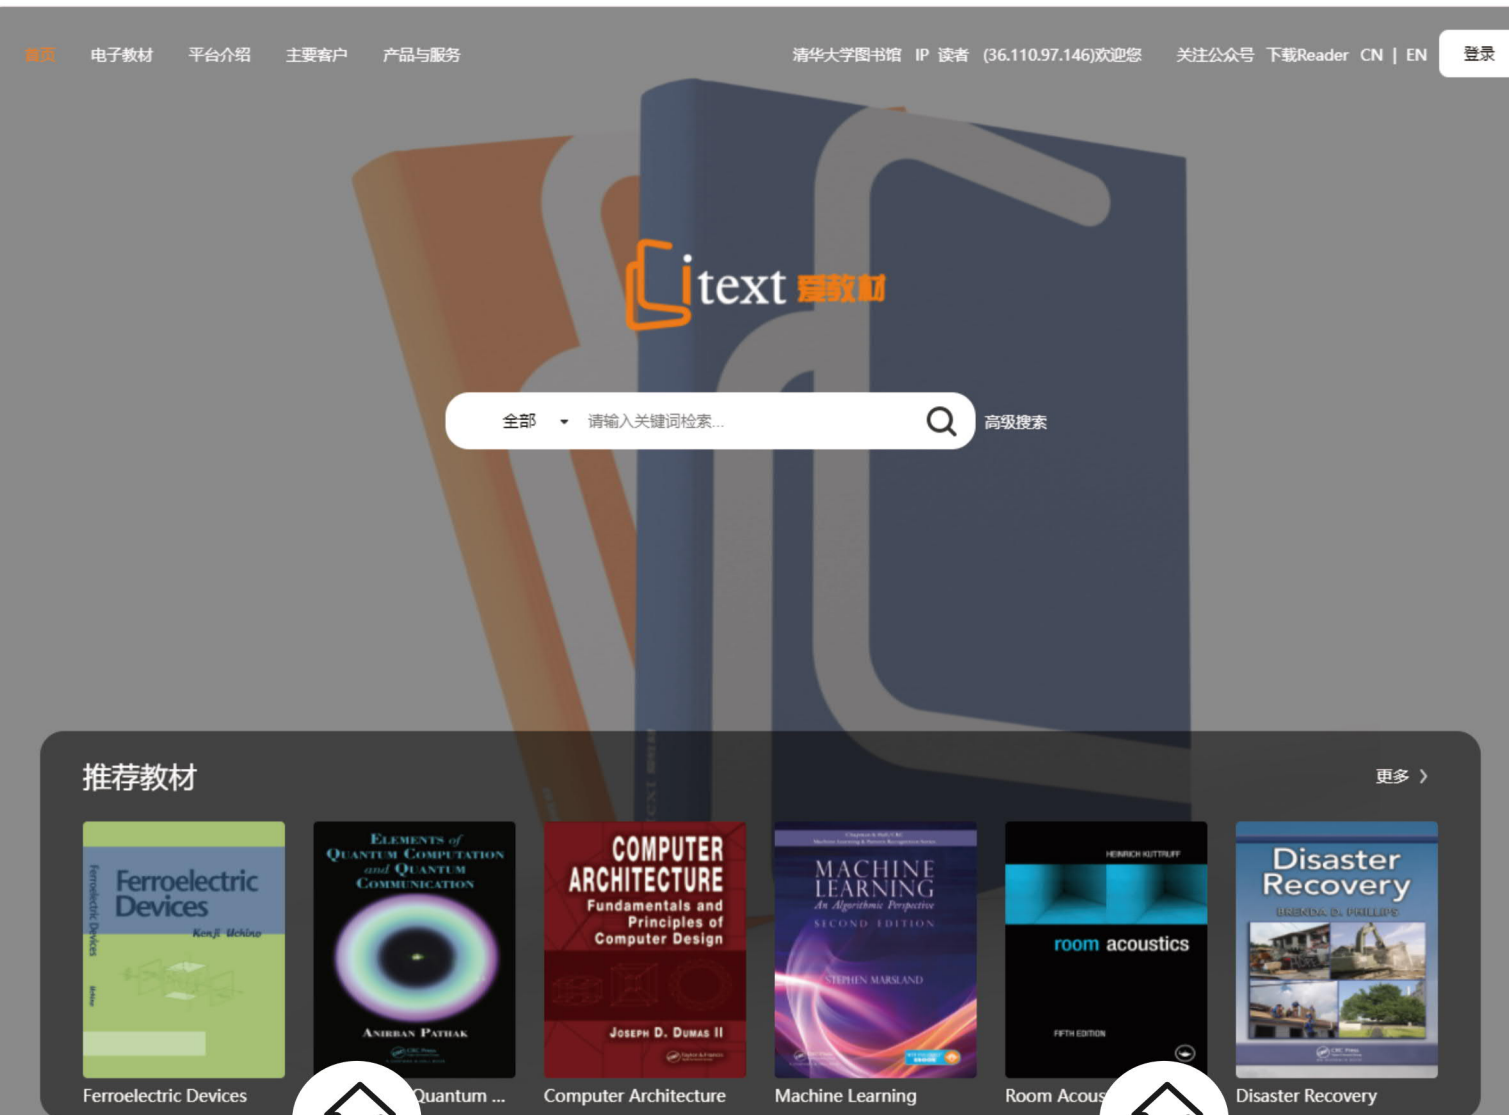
首页 电子教材 平台介绍 主要客户 产品与服务

清华大学图书馆 IP 读者 (36.110.97.146)欢迎您 关注公众号 下载Reader CN | EN 登录

itext 爱教材

全部 请输入关键词检索... 高级搜索

推荐教材

更多 >

Ferroelectric Devices Kenji Uchino

Ferroelectric Devices

ELEMENTS of QUANTUM COMPUTATION and QUANTUM COMMUNICATION ANIRBAN PATHAK

Quantum ...

COMPUTER ARCHITECTURE Fundamentals and Principles of Computer Design JOSEPH D. DUMAS II

Computer Architecture

MACHINE LEARNING An Algorithmic Perspective SECOND EDITION STEPHEN MARSLAND

Machine Learning

HEINRICH KUTTRUFF room acoustics FIFTH EDITION

Room Acous

Disaster Recovery BRENDA D. PHILLIPS

Disaster Recovery